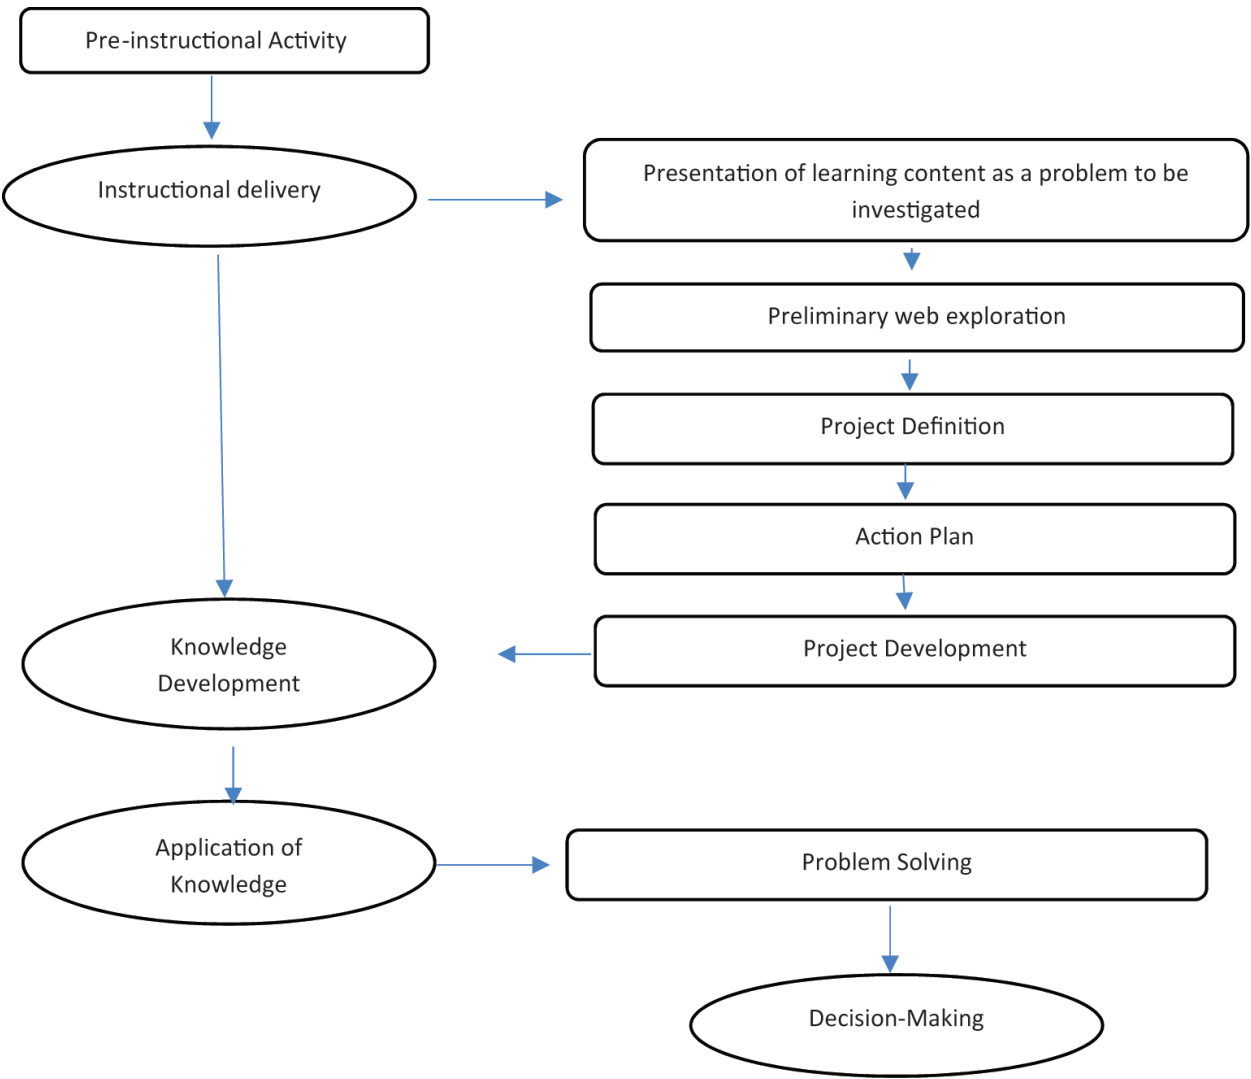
Pre-instructional Activity

Instructional delivery

Presentation of learning content as a problem to be investigated

Preliminary web exploration

Project Definition

Action Plan

Project Development

Knowledge Development

Application of Knowledge

Problem Solving

Decision-Making